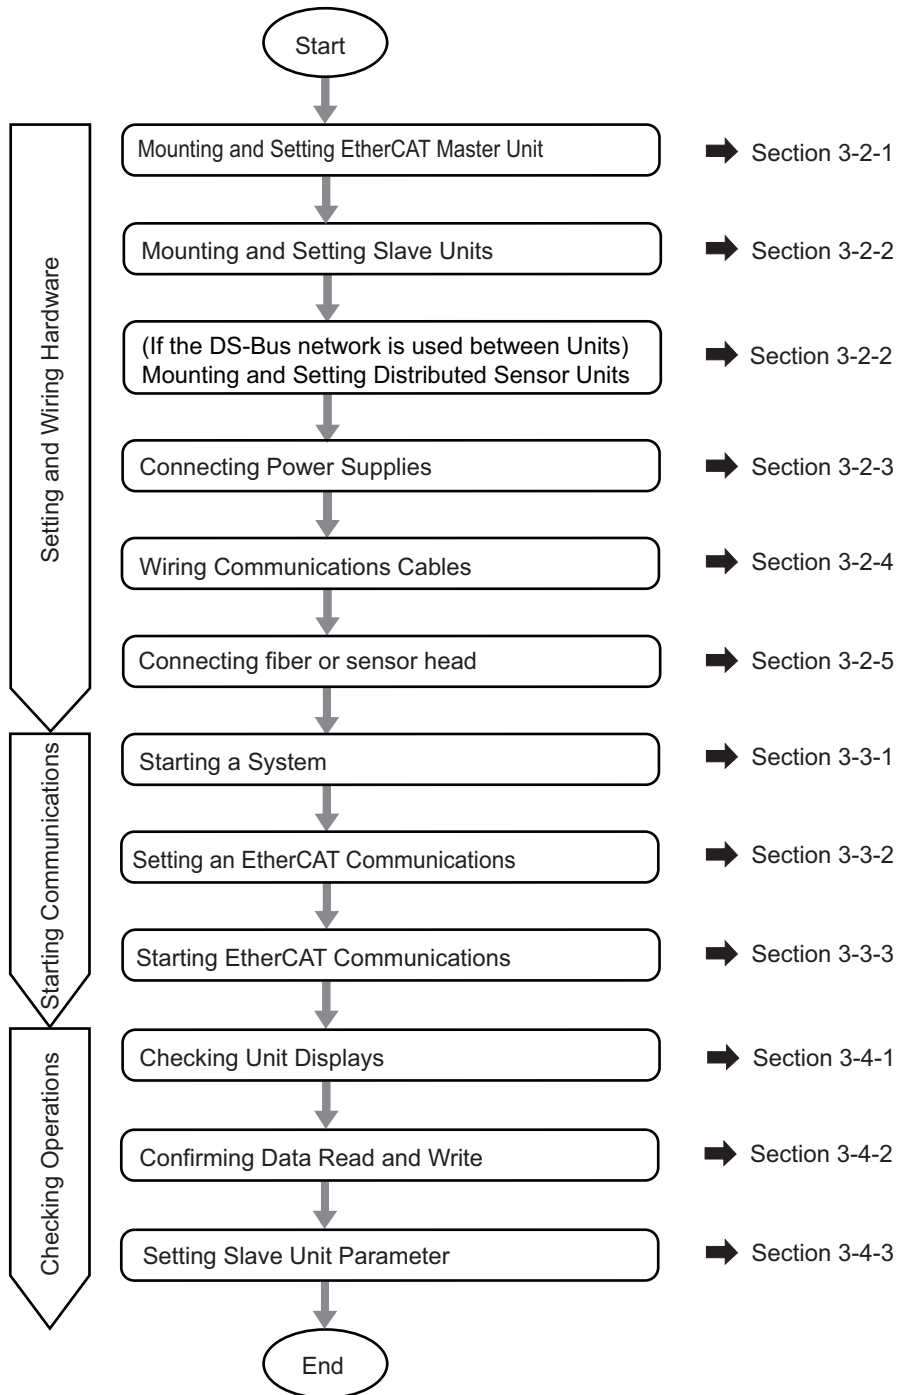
Start

Setting and Wiring Hardware

Mounting and Setting EtherCAT Master Unit
Section 3-2-1

Mounting and Setting Slave Units
Section 3-2-2

(If the DS-Bus network is used between Units) Mounting and Setting Distributed Sensor Units
Section 3-2-2

Connecting Power Supplies
Section 3-2-3

Wiring Communications Cables
Section 3-2-4

Connecting fiber or sensor head
Section 3-2-5

Starting Communications

Starting a System
Section 3-3-1

Setting an EtherCAT Communications
Section 3-3-2

Starting EtherCAT Communications
Section 3-3-3

Checking Operations

Checking Unit Displays
Section 3-4-1

Confirming Data Read and Write
Section 3-4-2

Setting Slave Unit Parameter
Section 3-4-3

End